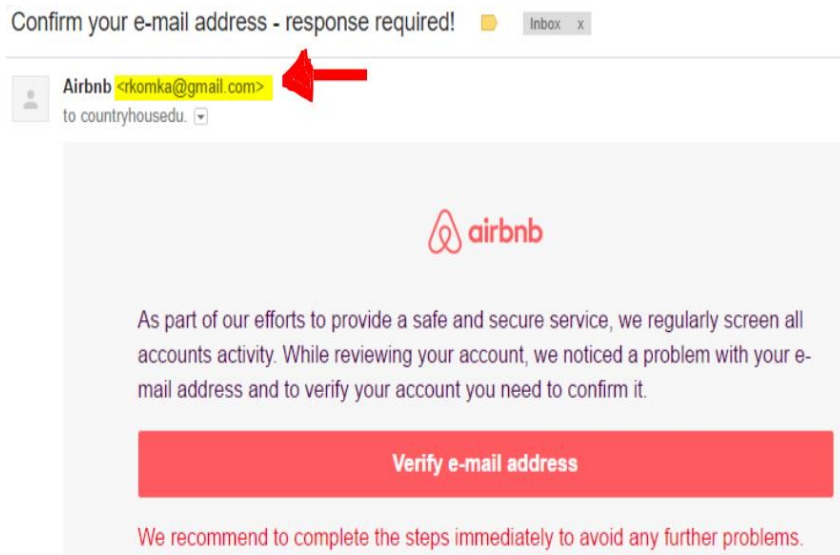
Confirm your e-mail address - response required! Inbox x

Airbnb <rkomka@gmail.com>
to countryhousedu.

airbnb

As part of our efforts to provide a safe and secure service, we regularly screen all accounts activity. While reviewing your account, we noticed a problem with your e-mail address and to verify your account you need to confirm it.

Verify e-mail address

We recommend to complete the steps immediately to avoid any further problems.